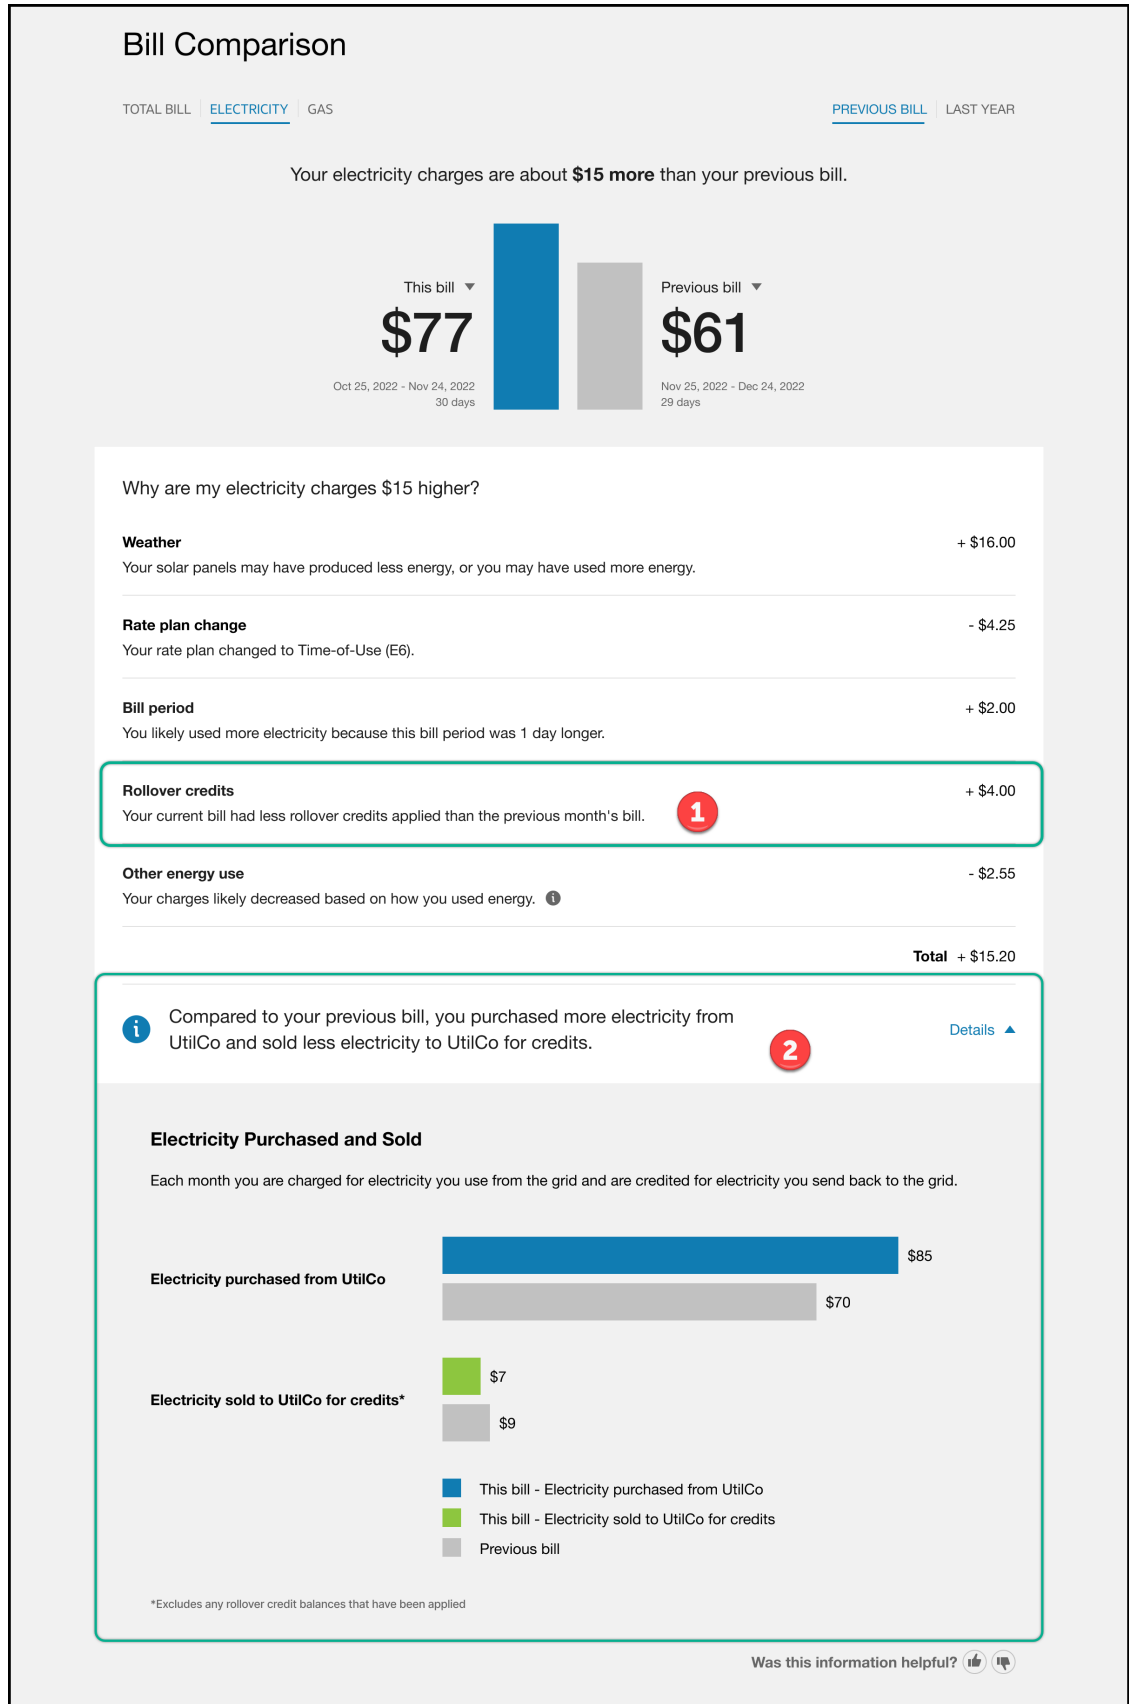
Bill Comparison

TOTAL BILL | ELECTRICITY | GAS

PREVIOUS BILL | LAST YEAR

Your electricity charges are about **$15 more** than your previous bill.

This bill
$77
Oct 25, 2022 - Nov 24, 2022
30 days

Previous bill
$61
Nov 25, 2022 - Dec 24, 2022
29 days

Why are my electricity charges $15 higher?

**Weather** + $16.00
Your solar panels may have produced less energy, or you may have used more energy.

**Rate plan change** - $4.25
Your rate plan changed to Time-of-Use (E6).

**Bill period** + $2.00
You likely used more electricity because this bill period was 1 day longer.

**Rollover credits** + $4.00
Your current bill had less rollover credits applied than the previous month's bill.

1

**Other energy use** - $2.55
Your charges likely decreased based on how you used energy.

**Total** + $15.20

Compared to your previous bill, you purchased more electricity from UtilCo and sold less electricity to UtilCo for credits.

Details

2

**Electricity Purchased and Sold**

Each month you are charged for electricity you use from the grid and are credited for electricity you send back to the grid.

**Electricity purchased from UtilCo**
$85
$70

**Electricity sold to UtilCo for credits***
$7
$9

This bill - Electricity purchased from UtilCo
This bill - Electricity sold to UtilCo for credits
Previous bill

*Excludes any rollover credit balances that have been applied

Was this information helpful?